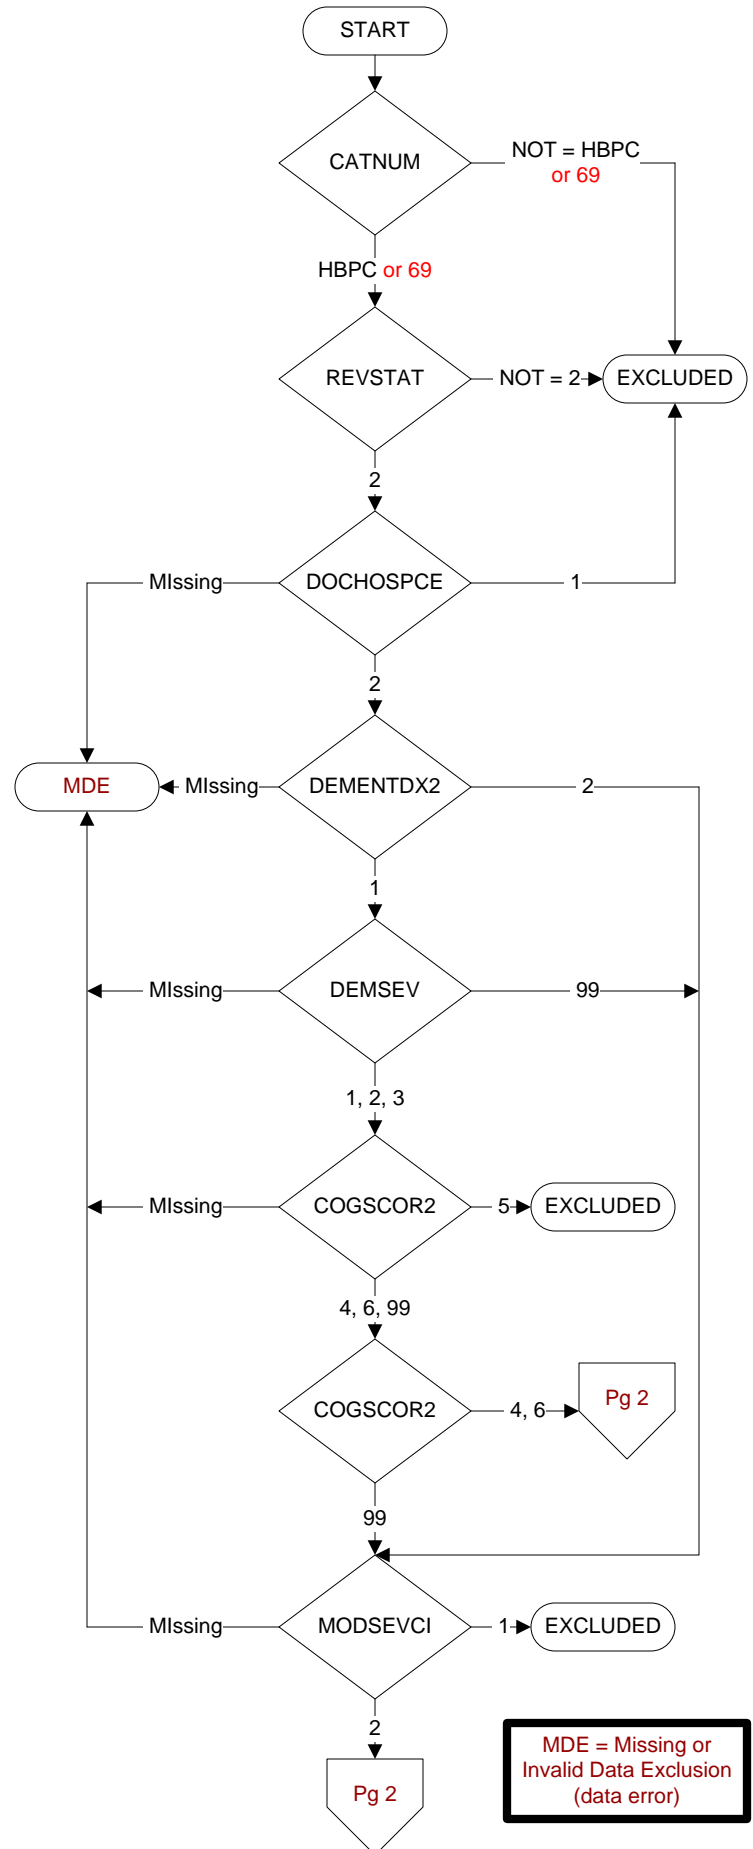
START

CATNUM

NOT = HBPC or 69

HBPC or 69

REVSTAT

NOT = 2

EXCLUDED

2

MIssing

DOCHOSPCE

1

2

MDE

MIssing

DEMENTDX2

2

1

MIssing

DEMSEV

99

1, 2, 3

MIssing

COGSCOR2

5

EXCLUDED

4, 6, 99

COGSCOR2

4, 6

Pg 2

99

MIssing

MODSEVCI

1

EXCLUDED

2

Pg 2

MDE = Missing or Invalid Data Exclusion (data error)